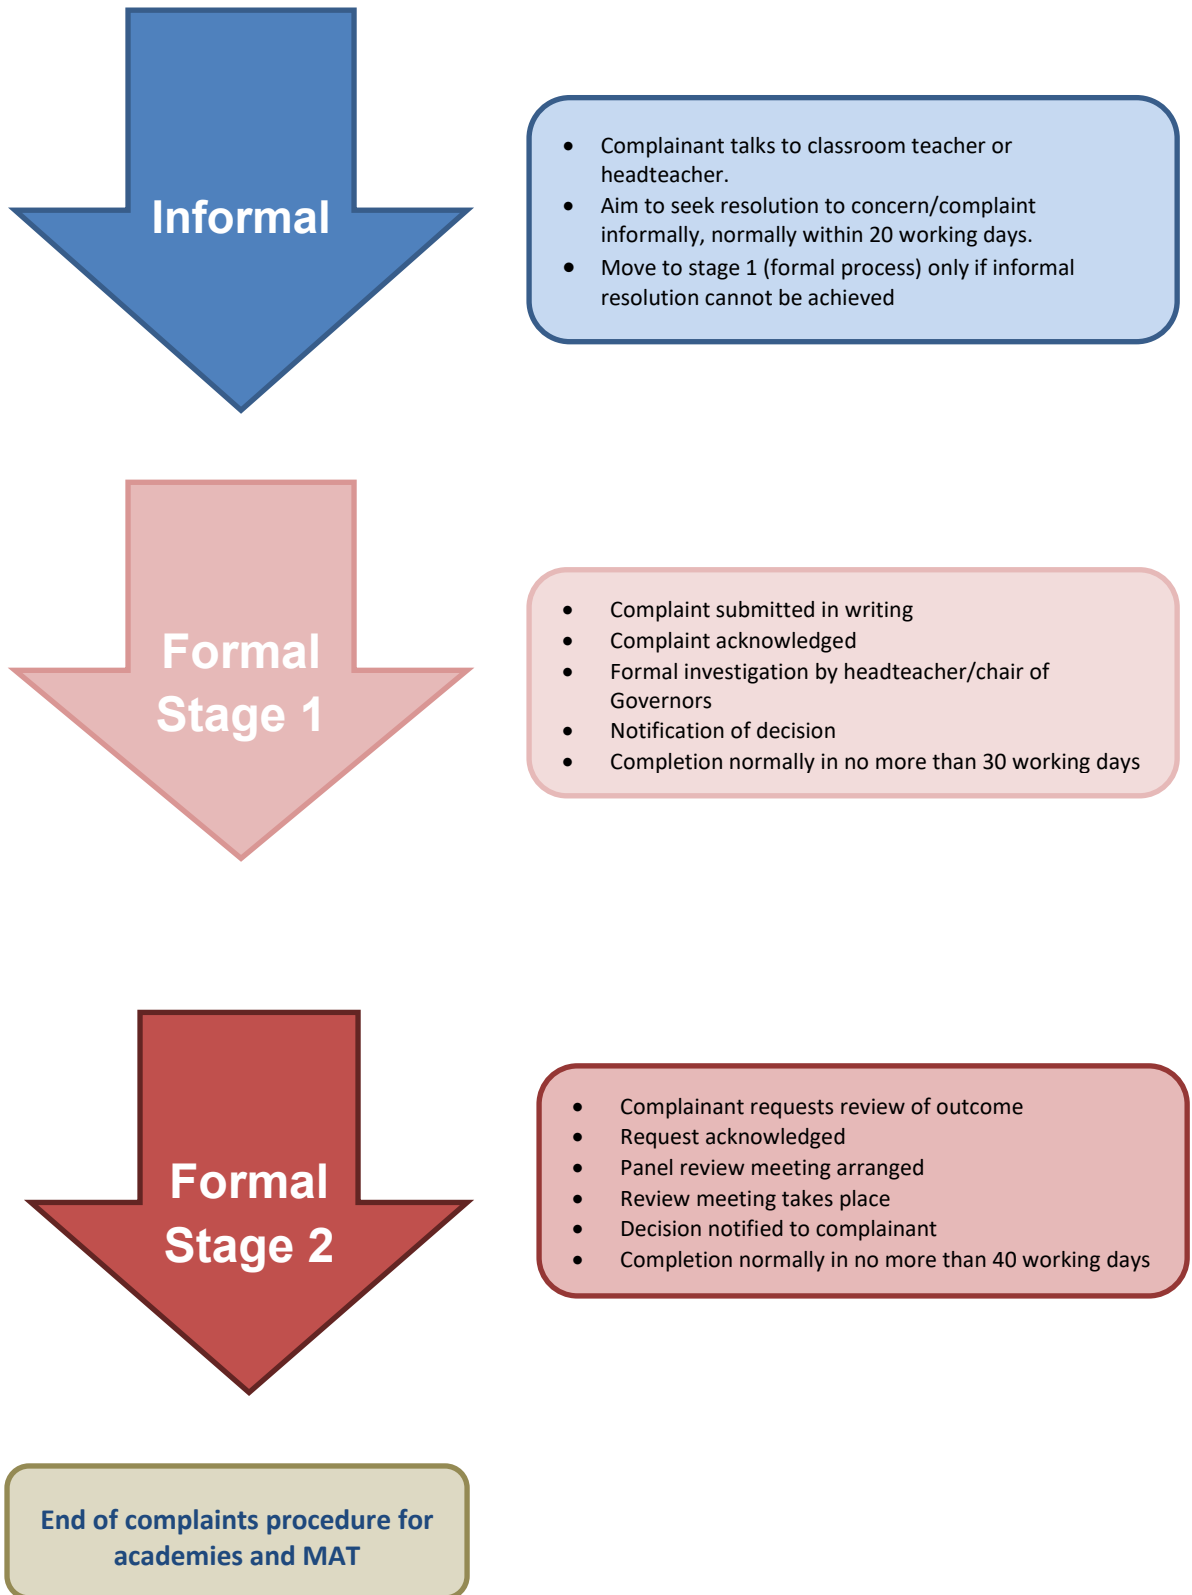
Informal

- Complainant talks to classroom teacher or headteacher.
- Aim to seek resolution to concern/complaint informally, normally within 20 working days.
- Move to stage 1 (formal process) only if informal resolution cannot be achieved

Formal Stage 1

- Complaint submitted in writing
- Complaint acknowledged
- Formal investigation by headteacher/chair of Governors
- Notification of decision
- Completion normally in no more than 30 working days

Formal Stage 2

- Complainant requests review of outcome
- Request acknowledged
- Panel review meeting arranged
- Review meeting takes place
- Decision notified to complainant
- Completion normally in no more than 40 working days

End of complaints procedure for academies and MAT